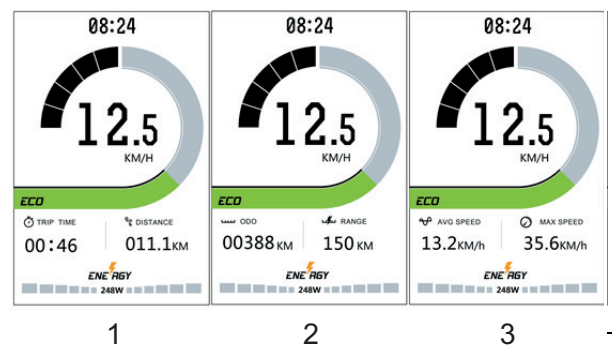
08:24

12.5
KM/H

ECO

TRIP TIME
00:46

DISTANCE
011.1KM

ENERGY
248W

1

08:24

12.5
KM/H

ECO

ODO
00388KM

RANGE
150KM

ENERGY
248W

2

08:24

12.5
KM/H

ECO

AVG SPEED
13.2KM/h

MAX SPEED
35.6KM/h

ENERGY
248W

3